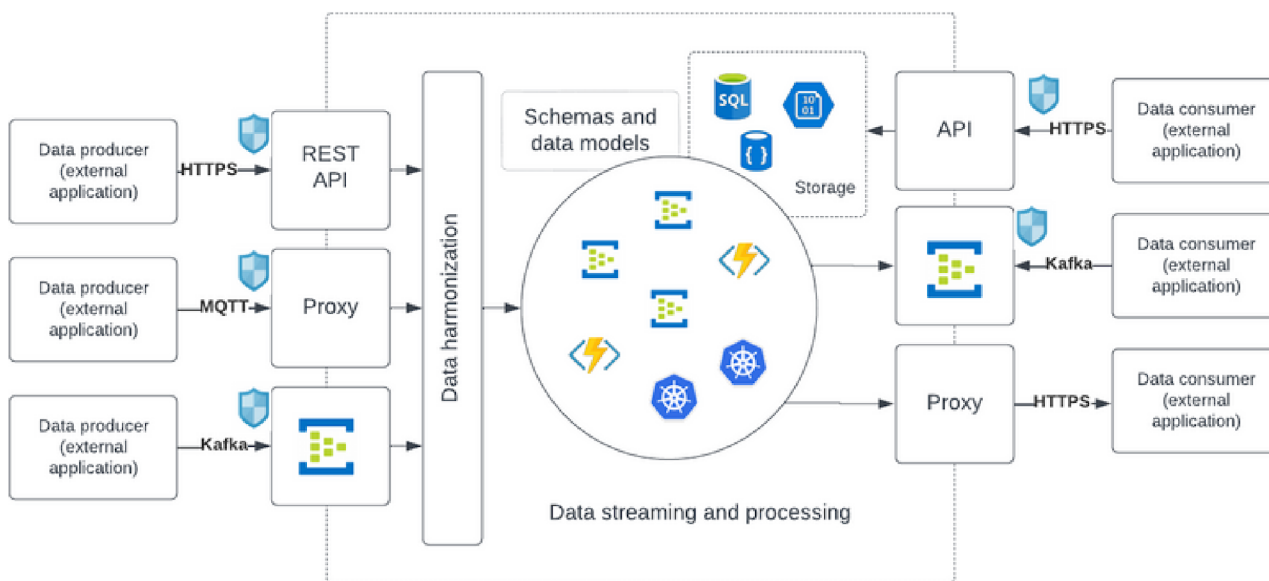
Data producer (external application)

HTTPS

REST API

Data producer (external application)

MQTT

Proxy

Data producer (external application)

Kafka

Data harmonization

Schemas and data models

SQL

10 01

{ }

Storage

API

HTTPS

Data consumer (external application)

Kafka

Data consumer (external application)

Proxy

HTTPS

Data consumer (external application)

Data streaming and processing